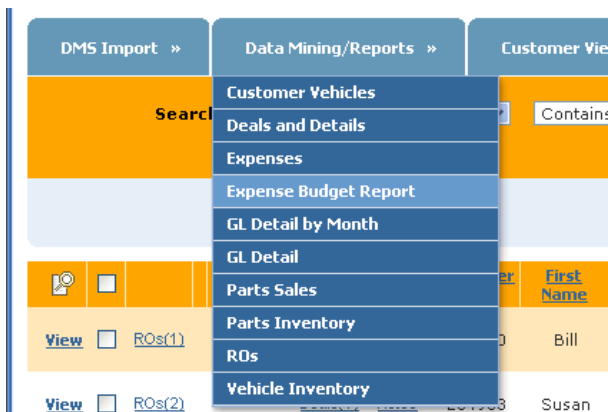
DMS Import »

Data Mining/Reports »

Customer Vie

Search

Contains

Customer Vehicles
Deals and Details
Expenses
Expense Budget Report
GL Detail by Month
GL Detail
Parts Sales
Parts Inventory
ROs
Vehicle Inventory

er

First Name

View ROs(1) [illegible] Bill

View ROs(2) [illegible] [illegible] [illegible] Susan